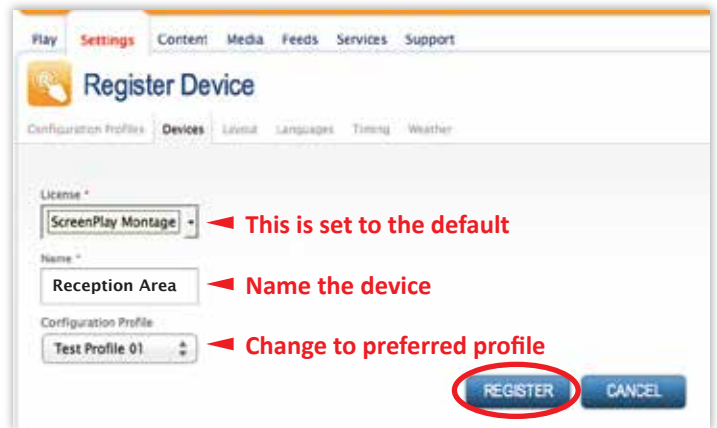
Play Settings Content Media Feeds Services Support

Register Device

Configuration Profiles Devices Layout Languages Timing Weather

License *
ScreenPlay Montage
This is set to the default

Name *
Reception Area
Name the device

Configuration Profile
Test Profile 01
Change to preferred profile

REGISTER CANCEL